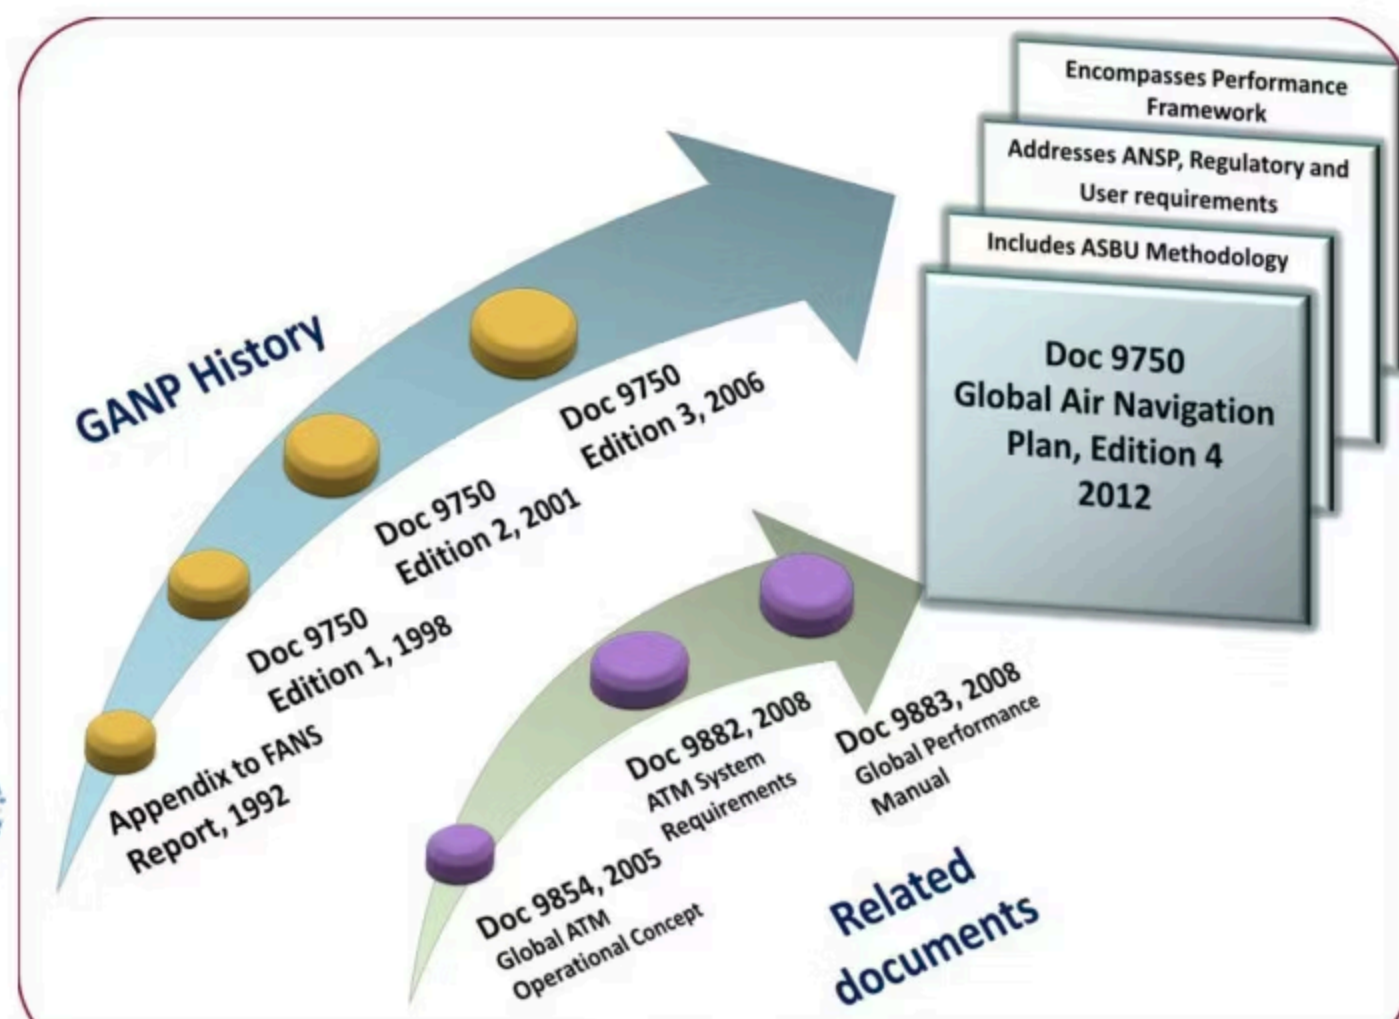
GANP History

Appendix to FANS Report, 1992

Doc 9750 Edition 1, 1998

Doc 9750 Edition 2, 2001

Doc 9750 Edition 3, 2006

Encompasses Performance Framework

Addresses ANSP, Regulatory and User requirements

Includes ASBU Methodology

Doc 9750 Global Air Navigation Plan, Edition 4 2012

Doc 9854, 2005 Global ATM Operational Concept

Doc 9882, 2008 ATM System Requirements

Doc 9883, 2008 Global Performance Manual

Related documents